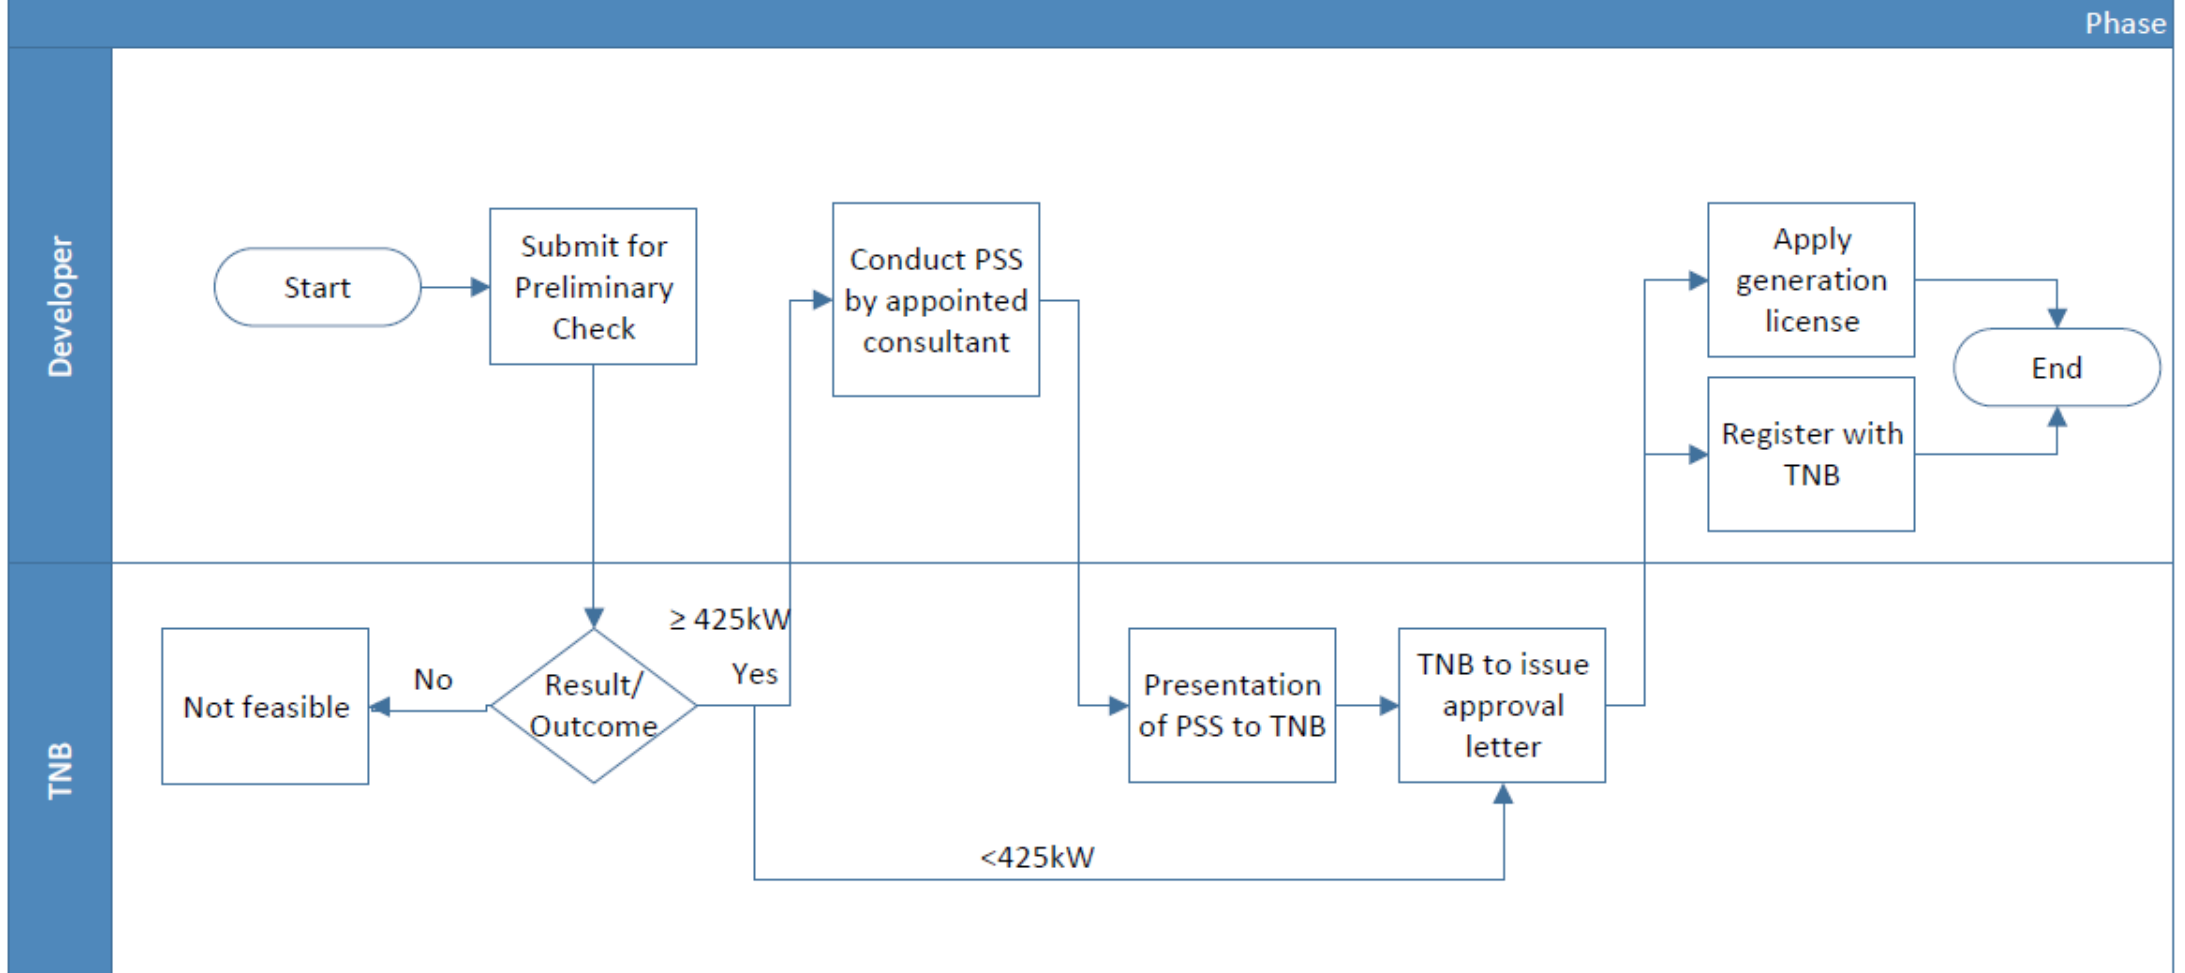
Phase

Developer

Start

Submit for Preliminary Check

Conduct PSS by appointed consultant

Apply generation license

Register with TNB

End

TNB

Not feasible

No

Result/ Outcome

$\geq$ 425kW

Yes

Presentation of PSS to TNB

TNB to issue approval letter

<425kW